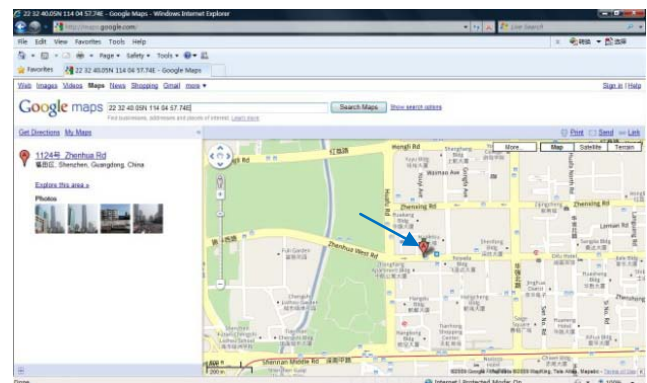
22 32 40.05N 114 04 57.74E - Google Maps - Windows Internet Explorer

http://maps.google.com/

Live Search

File Edit View Favorites Tools Help

Page ▾ Safety ▾ Tools ▾

Favorites

22 32 40.05N 114 04 57.74E - Google Maps

Web Images Videos Maps News Shopping Gmail more ▾

Sign in | Help

Google maps

22 32 40.05N 114 04 57.74E

Search Maps

Show search options

Find businesses, addresses and places of interest. Learn more

Get Directions My Maps

Print Send Link

1124号 Zhenhua Rd

福田区, Shenzhen, Guangdong, China

Explore this area »

Photos

More... Map Satellite Terrain

Hongli Rd

Wanxiao Ave

Zhenxing Rd

Zhenhua West Rd

Zhenhua Rd

Full Garden

Shennan Middle Rd

深南中路

200 m

©2009 Google - Map data ©2009 Kingway, Tele Atlas, Mapabc - Terms of Use

Done

Internet | Protected Mode: On

100%